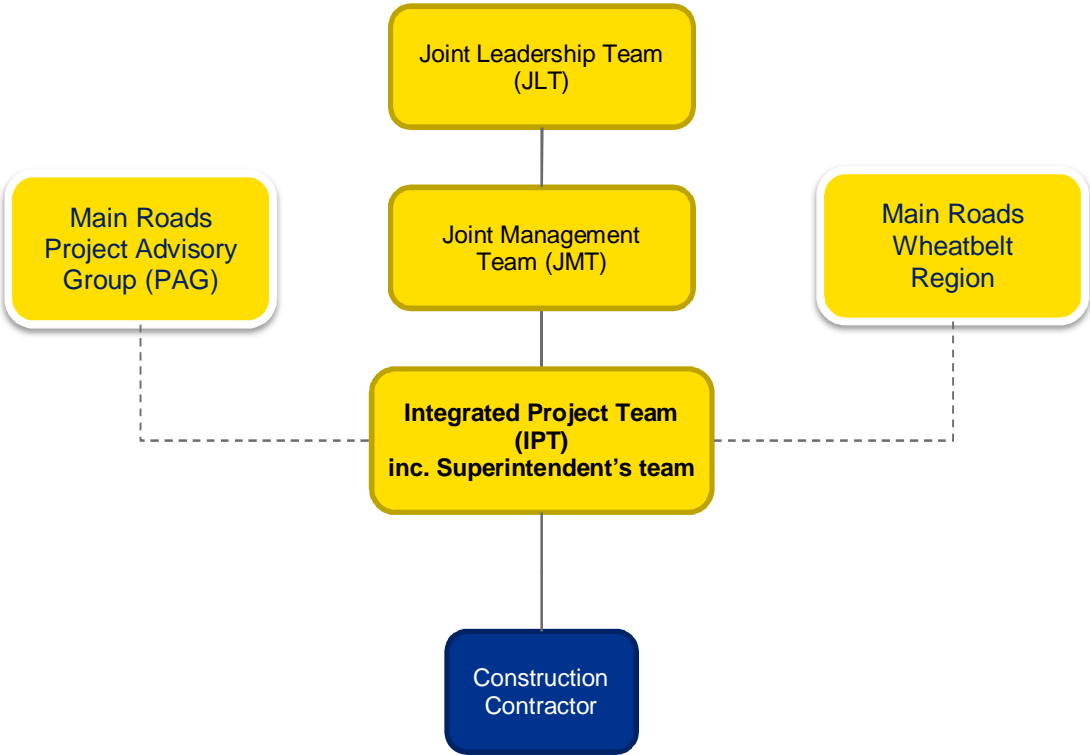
Joint Leadership Team
(JLT)

Main Roads
Project Advisory
Group (PAG)

Joint Management
Team (JMT)

Main Roads
Wheatbelt
Region

**Integrated Project Team
(IPT)
inc. Superintendent's team**

Construction
Contractor